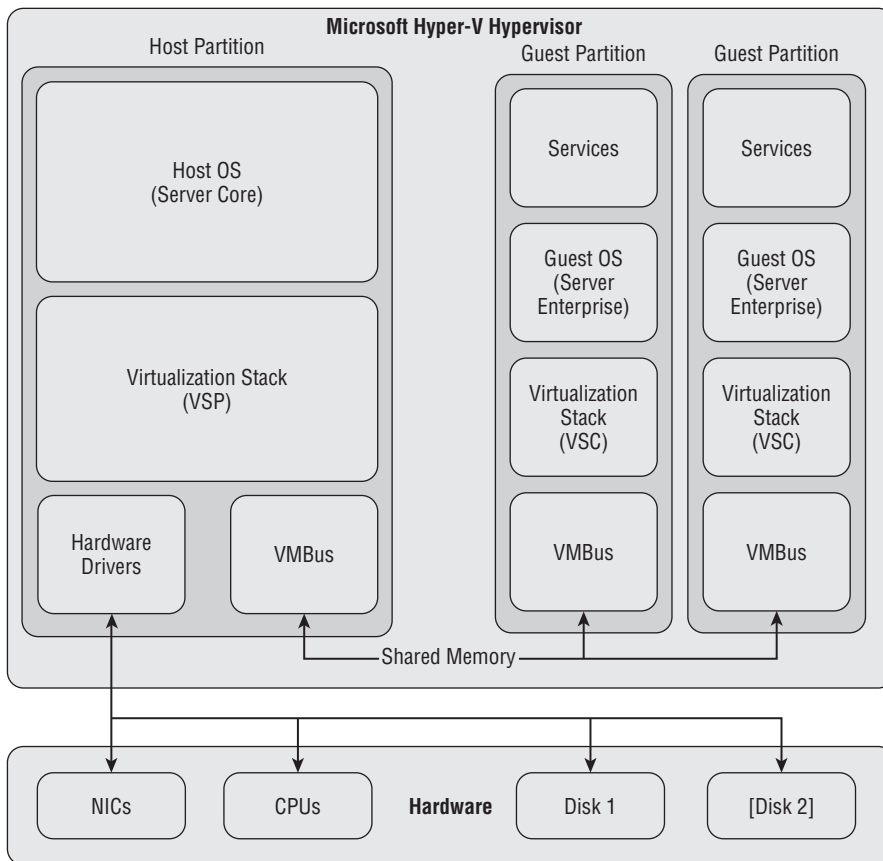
Microsoft Hyper-V Hypervisor

Host Partition

Host OS
(Server Core)

Virtualization Stack
(VSP)

Hardware Drivers

VMBus

Guest Partition

Services

Guest OS
(Server Enterprise)

Virtualization Stack
(VSC)

VMBus

Guest Partition

Services

Guest OS
(Server Enterprise)

Virtualization Stack
(VSC)

VMBus

Shared Memory

NICs

CPUs

Hardware

Disk 1

[Disk 2]